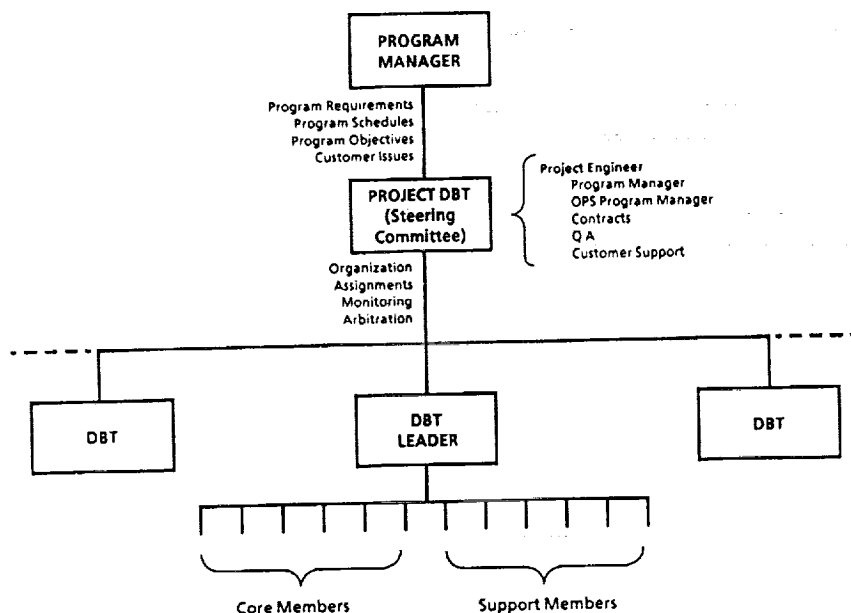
PROGRAM MANAGER

Program Requirements
Program Schedules
Program Objectives
Customer Issues

PROJECT DBT (Steering Committee)

Project Engineer
Program Manager
OPS Program Manager
Contracts
Q A
Customer Support

Organization
Assignments
Monitoring
Arbitration

DBT

DBT LEADER

DBT

Core Members

Support Members